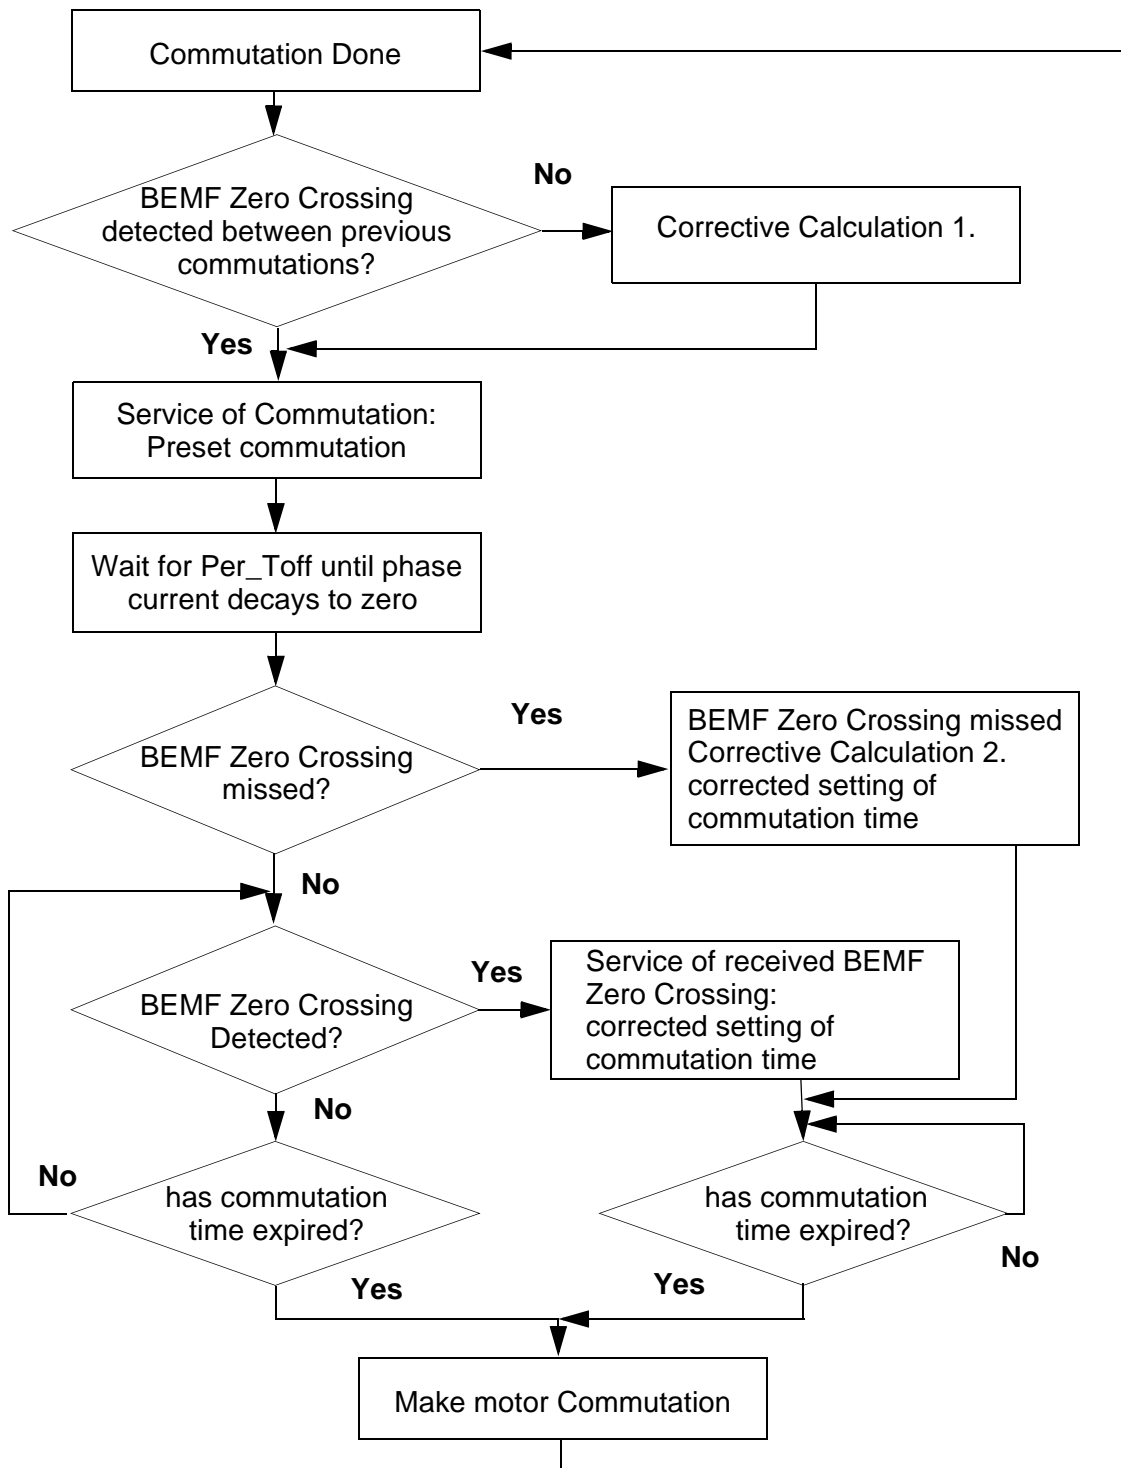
Commutation Done

BEMF Zero Crossing detected between previous commutations?

No

Corrective Calculation 1.

Yes

Service of Commutation: Preset commutation

Wait for Per_Toff until phase current decays to zero

BEMF Zero Crossing missed?

Yes

BEMF Zero Crossing missed Corrective Calculation 2. corrected setting of commutation time

No

BEMF Zero Crossing Detected?

Yes

Service of received BEMF Zero Crossing: corrected setting of commutation time

No

No

has commutation time expired?

has commutation time expired?

No

Yes

Yes

Make motor Commutation